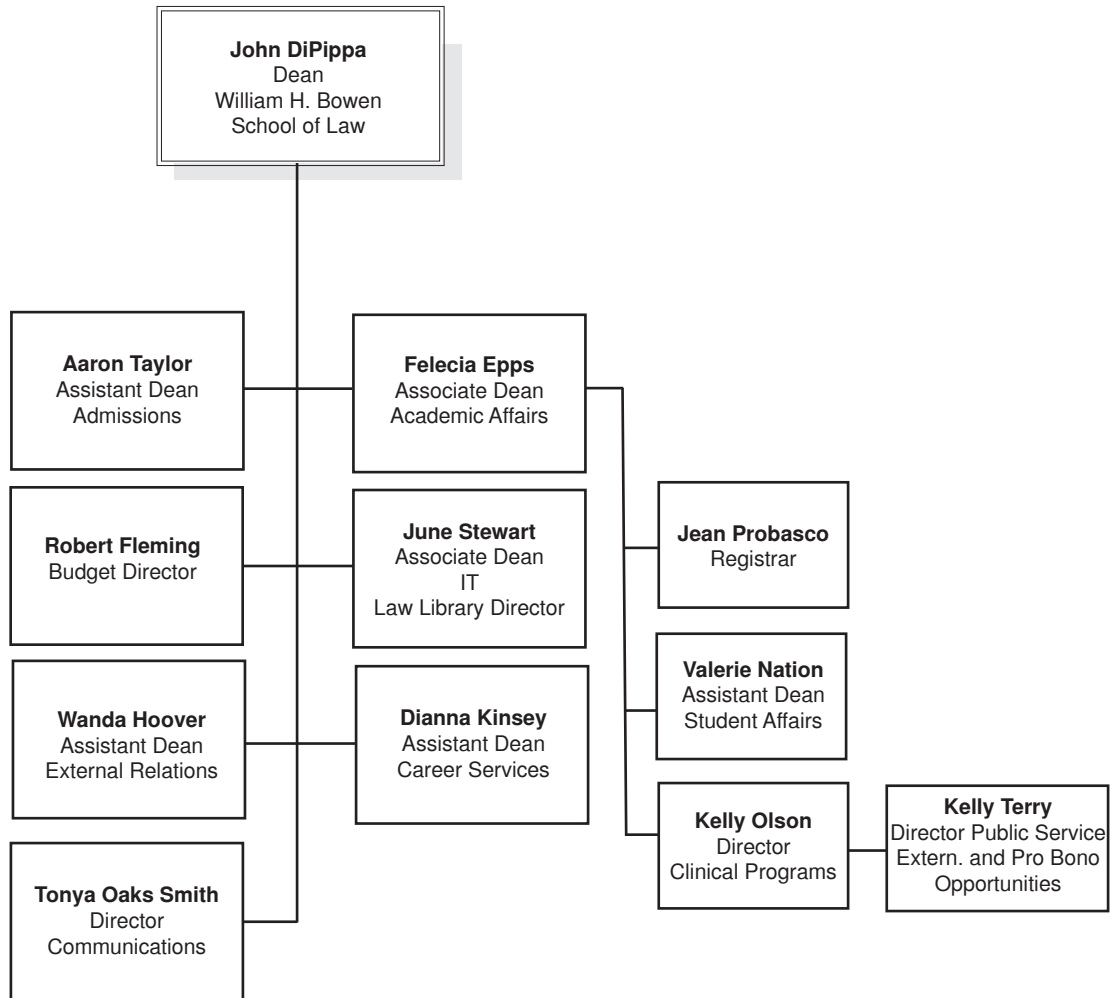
John DiPippa
Dean
William H. Bowen
School of Law

Aaron Taylor
Assistant Dean
Admissions

Felecia Epps
Associate Dean
Academic Affairs

Robert Fleming
Budget Director

June Stewart
Associate Dean
IT
Law Library Director

Jean Probasco
Registrar

Wanda Hoover
Assistant Dean
External Relations

Dianna Kinsey
Assistant Dean
Career Services

Valerie Nation
Assistant Dean
Student Affairs

Kelly Olson
Director
Clinical Programs

Kelly Terry
Director Public Service
Extern. and Pro Bono
Opportunities

Tonya Oaks Smith
Director
Communications